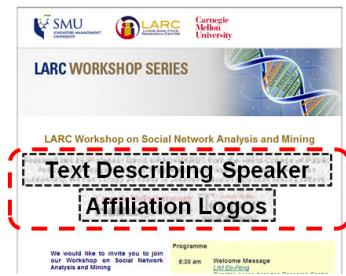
SMU
SINGAPORE MANAGEMENT UNIVERSITY

LARC
LIVING ANALYTICS RESEARCH CENTRE

Carnegie Mellon University

LARC WORKSHOP SERIES

LARC Workshop on Social Network Analysis and Mining

Text Describing Speaker
Affiliation Logos

We would like to invite you to join our Workshop on Social Network Analysis and Mining

Programme

8:30 am
Welcome Message
LIM Ee-Peng
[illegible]